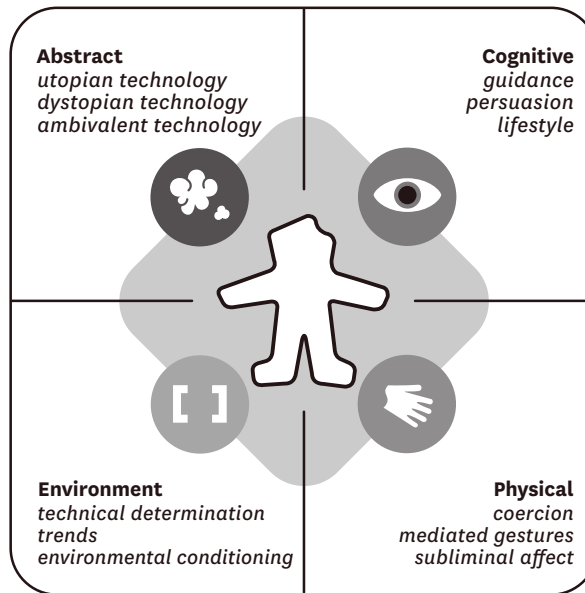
**Abstract**
*utopian technology*
*dystopian technology*
*ambivalent technology*

**Cognitive**
*guidance*
*persuasion*
*lifestyle*

**Environment**
*technical determination*
*trends*
*environmental conditioning*

**Physical**
*coercion*
*mediated gestures*
*subliminal affect*